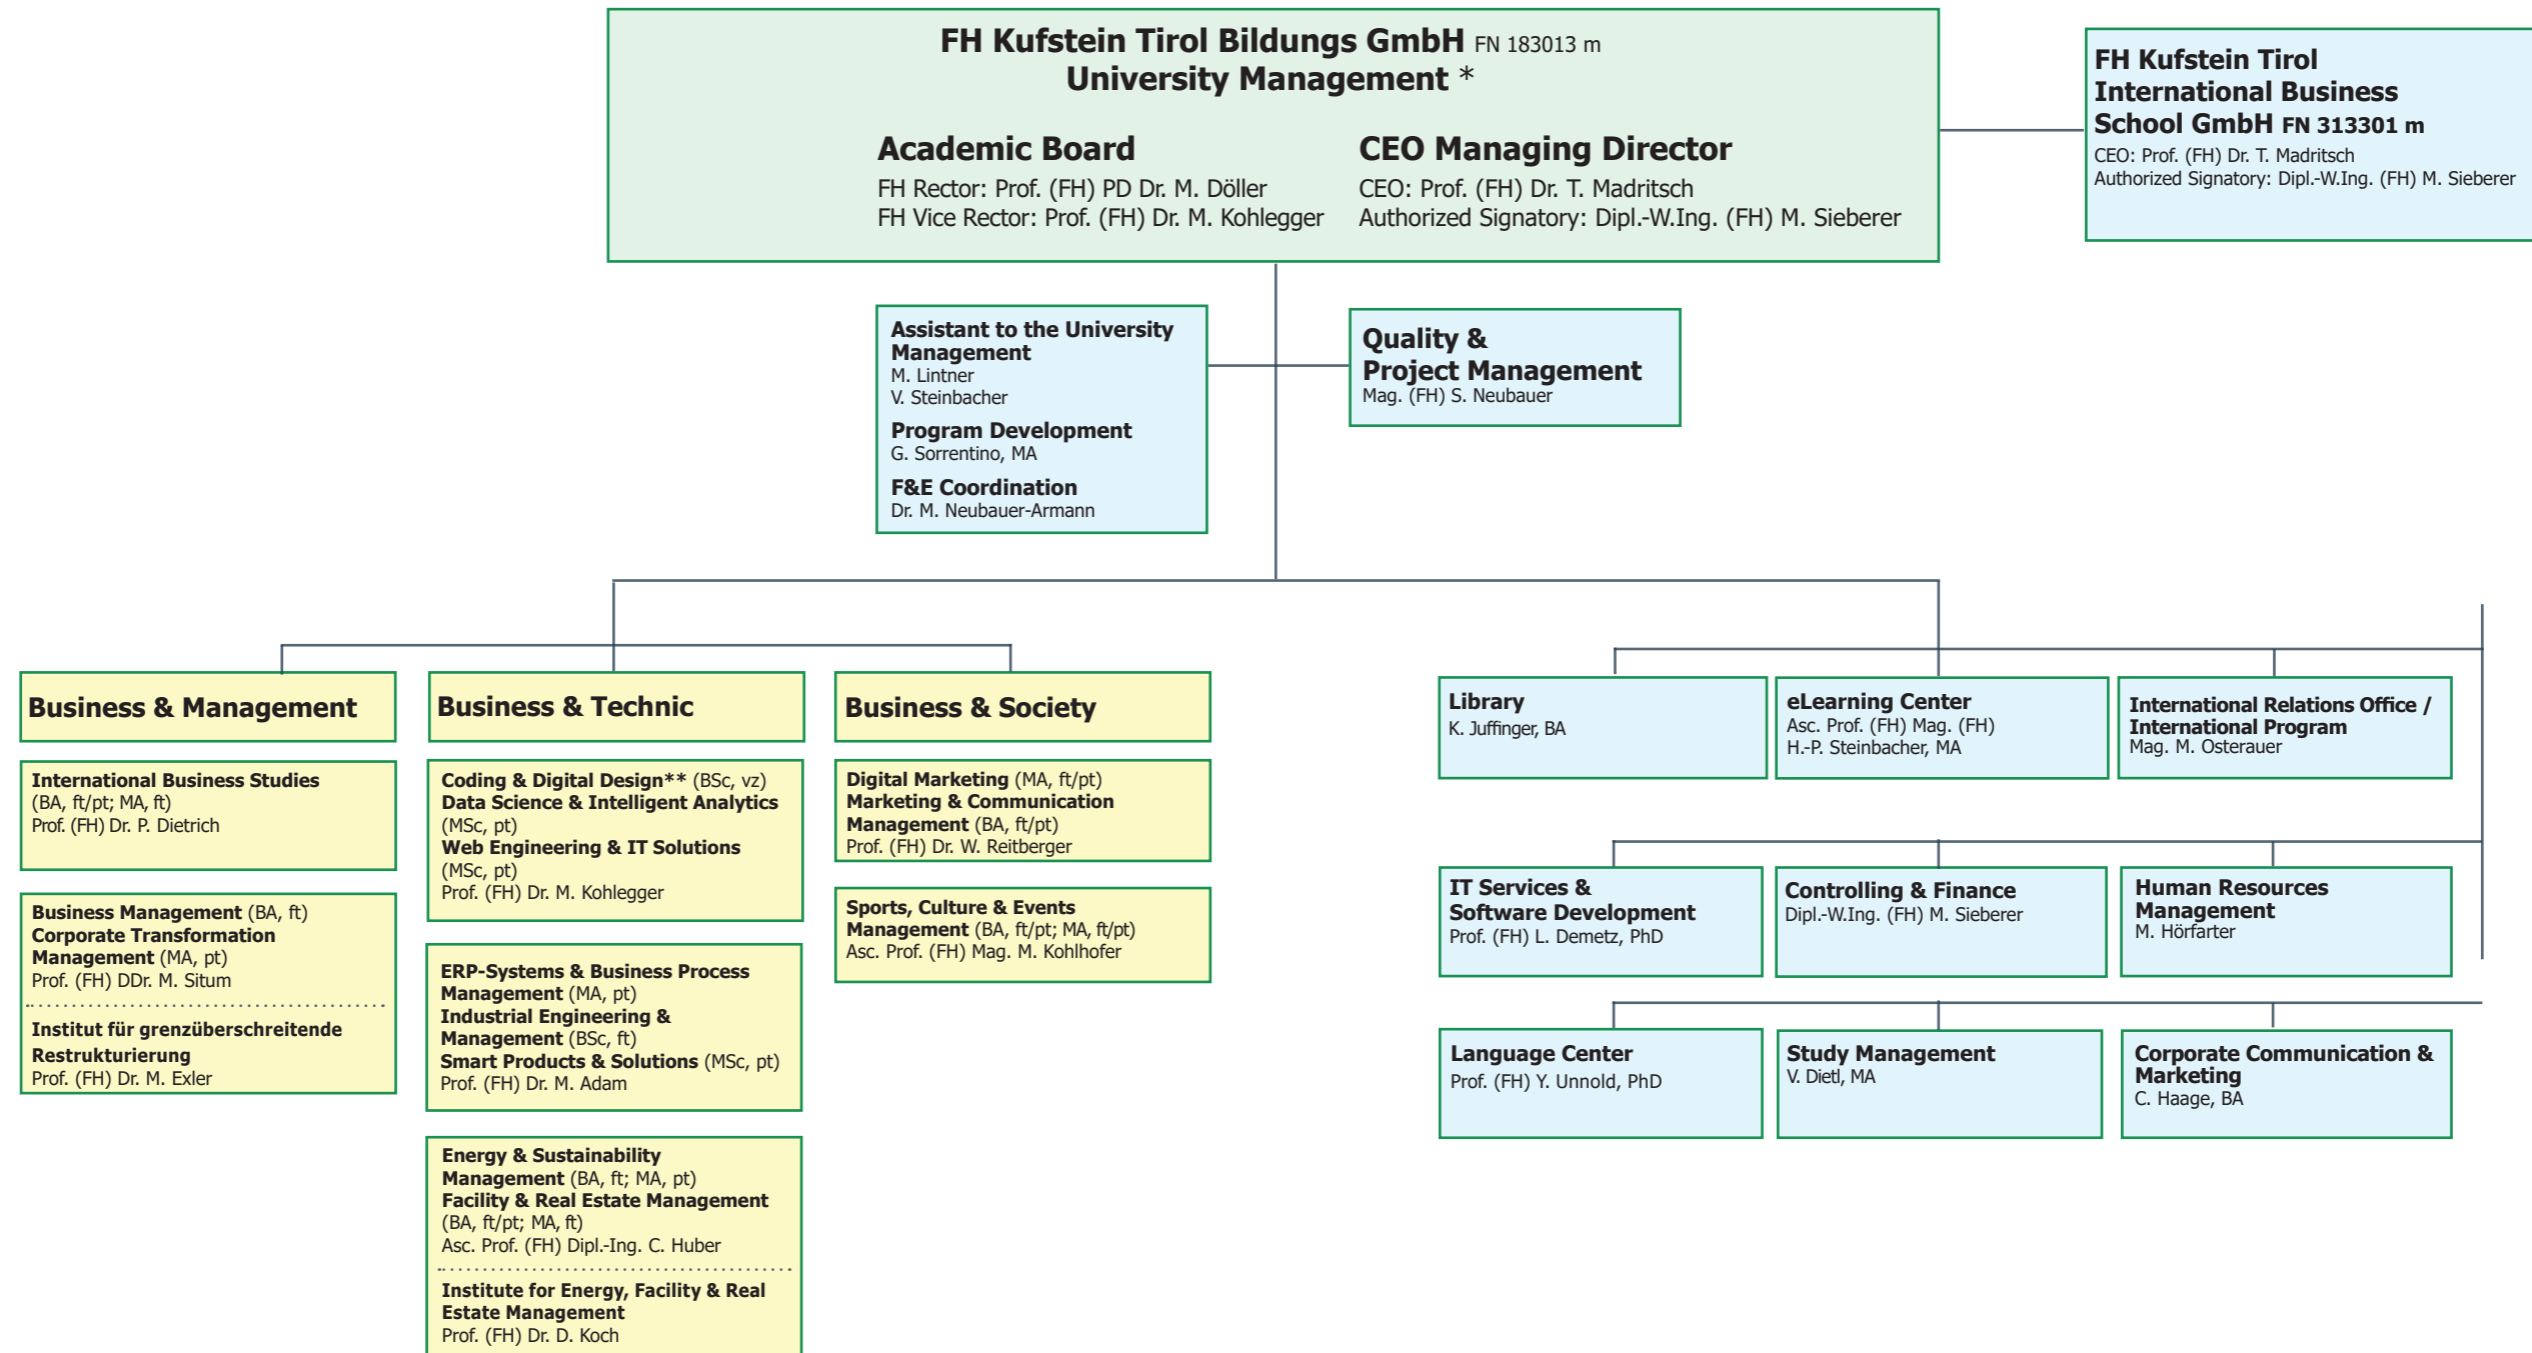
FH Kufstein Tirol Bildungs GmbH FN 183013 m
University Management *

Academic Board
FH Rector: Prof. (FH) PD Dr. M. Döller
FH Vice Rector: Prof. (FH) Dr. M. Kohlegger

CEO Managing Director
CEO: Prof. (FH) Dr. T. Madritsch
Authorized Signatory: Dipl.-W.Ing. (FH) M. Sieberer

FH Kufstein Tirol International Business School GmbH FN 313301 m
CEO: Prof. (FH) Dr. T. Madritsch
Authorized Signatory: Dipl.-W.Ing. (FH) M. Sieberer

Assistant to the University Management
M. Lintner
V. Steinbacher
Program Development
G. Sorrentino, MA
F&E Coordination
Dr. M. Neubauer-Armann

Quality & Project Management
Mag. (FH) S. Neubauer

Business & Management

International Business Studies
(BA, ft/pt; MA, ft)
Prof. (FH) Dr. P. Dietrich

Business Management (BA, ft)
Corporate Transformation Management (MA, pt)
Prof. (FH) DDr. M. Situm

Institut für grenzüberschreitende Restrukturierung
Prof. (FH) Dr. M. Exler

Business & Technic

Coding & Digital Design** (BSc, vz)
Data Science & Intelligent Analytics (MSc, pt)
Web Engineering & IT Solutions (MSc, pt)
Prof. (FH) Dr. M. Kohlegger

ERP-Systems & Business Process Management (MA, pt)
Industrial Engineering & Management (BSc, ft)
Smart Products & Solutions (MSc, pt)
Prof. (FH) Dr. M. Adam

Energy & Sustainability Management (BA, ft; MA, pt)
Facility & Real Estate Management (BA, ft/pt; MA, ft)
Asc. Prof. (FH) Dipl.-Ing. C. Huber

Institute for Energy, Facility & Real Estate Management
Prof. (FH) Dr. D. Koch

Business & Society

Digital Marketing (MA, ft/pt)
Marketing & Communication Management (BA, ft/pt)
Prof. (FH) Dr. W. Reitberger

Sports, Culture & Events Management (BA, ft/pt; MA, ft/pt)
Asc. Prof. (FH) Mag. M. Kohlhofer

Library
K. Juffinger, BA

eLearning Center
Asc. Prof. (FH) Mag. (FH)
H.-P. Steinbacher, MA

International Relations Office / International Program
Mag. M. Osterauer

IT Services & Software Development
Prof. (FH) L. Demetz, PhD

Controlling & Finance
Dipl.-W.Ing. (FH) M. Sieberer

Human Resources Management
M. Hörfarter

Language Center
Prof. (FH) Y. Unnold, PhD

Study Management
V. Dietl, MA

Corporate Communication & Marketing
C. Haage, BA